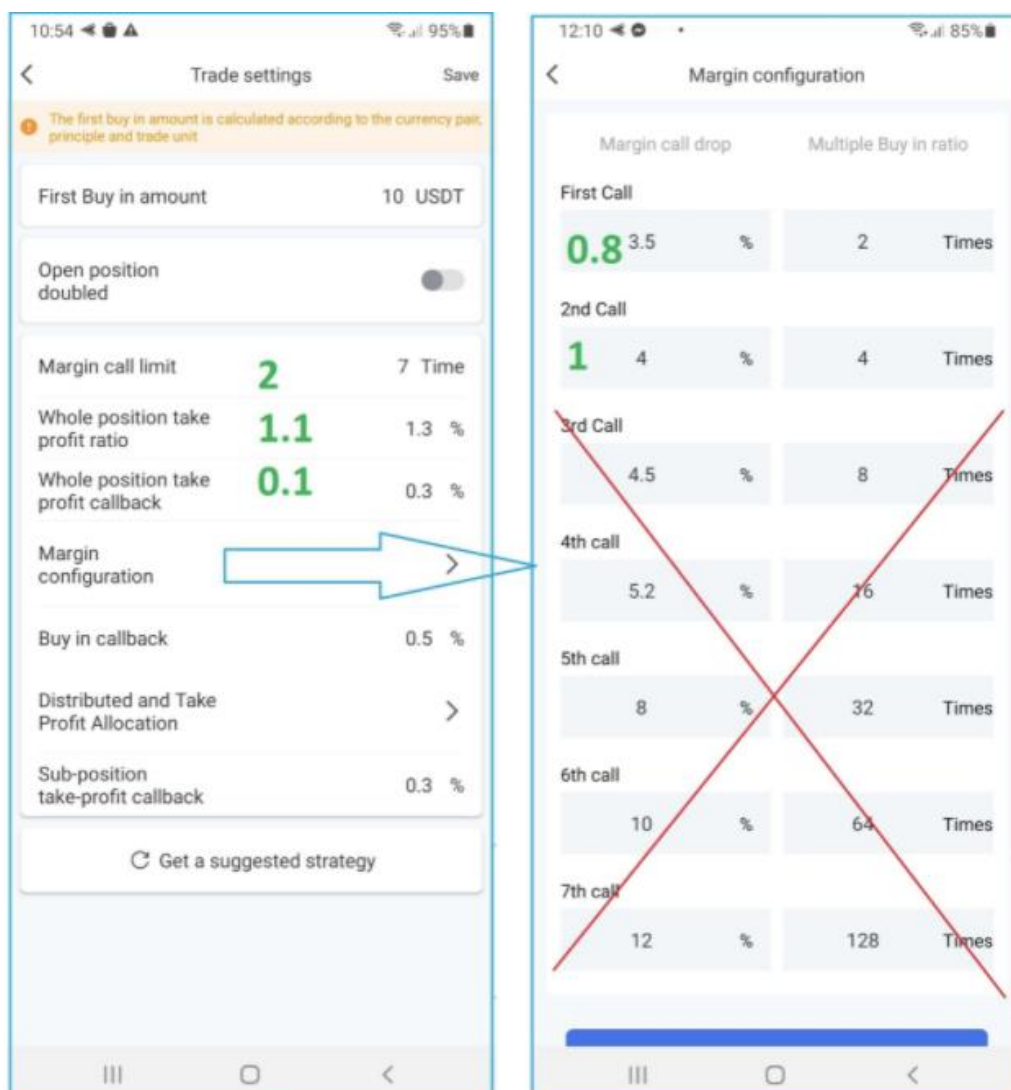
10:54 95%

Trade settings Save

The first buy in amount is calculated according to the currency pair, principle and trade unit

First Buy in amount 10 USDT

Open position doubled

Margin call limit 2 7 Time

Whole position take profit ratio 1.1 1.3 %

Whole position take profit callback 0.1 0.3 %

Margin configuration

Buy in callback 0.5 %

Distributed and Take Profit Allocation

Sub-position take-profit callback 0.3 %

Get a suggested strategy

12:10 85%

Margin configuration

| Margin call drop | | Multiple Buy in ratio | |
|---|---|---|---|
| First Call | | | |
| 0.8 3.5 | % | 2 | Times |
| 2nd Call | | | |
| 1 4 | % | 4 | Times |
| 3rd Call | | | |
| 4.5 | % | 8 | Times |
| 4th call | | | |
| 5.2 | % | 16 | Times |
| 5th call | | | |
| 8 | % | 32 | Times |
| 6th call | | | |
| 10 | % | 64 | Times |
| 7th call | | | |
| 12 | % | 128 | Times |